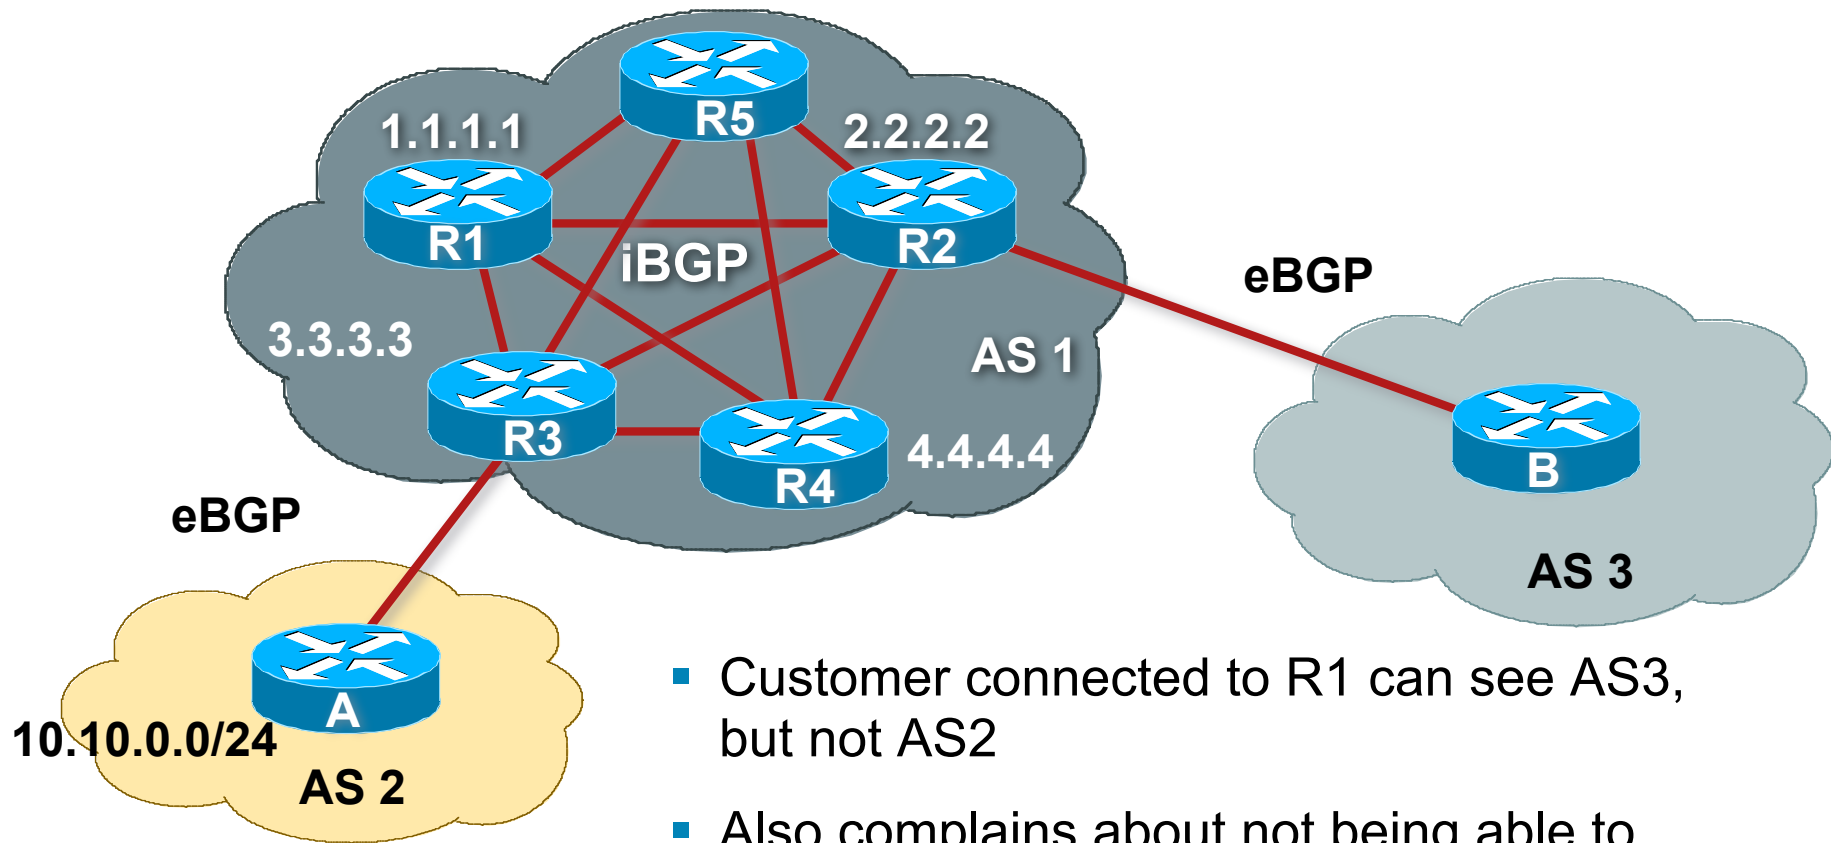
R5

1.1.1.1

2.2.2.2

R1

R2

iBGP

eBGP

3.3.3.3

AS 1

R3

R4

4.4.4.4

B

eBGP

AS 3

A

10.10.0.0/24

AS 2

Customer connected to R1 can see AS3, but not AS2

Also complains about not being able to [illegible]